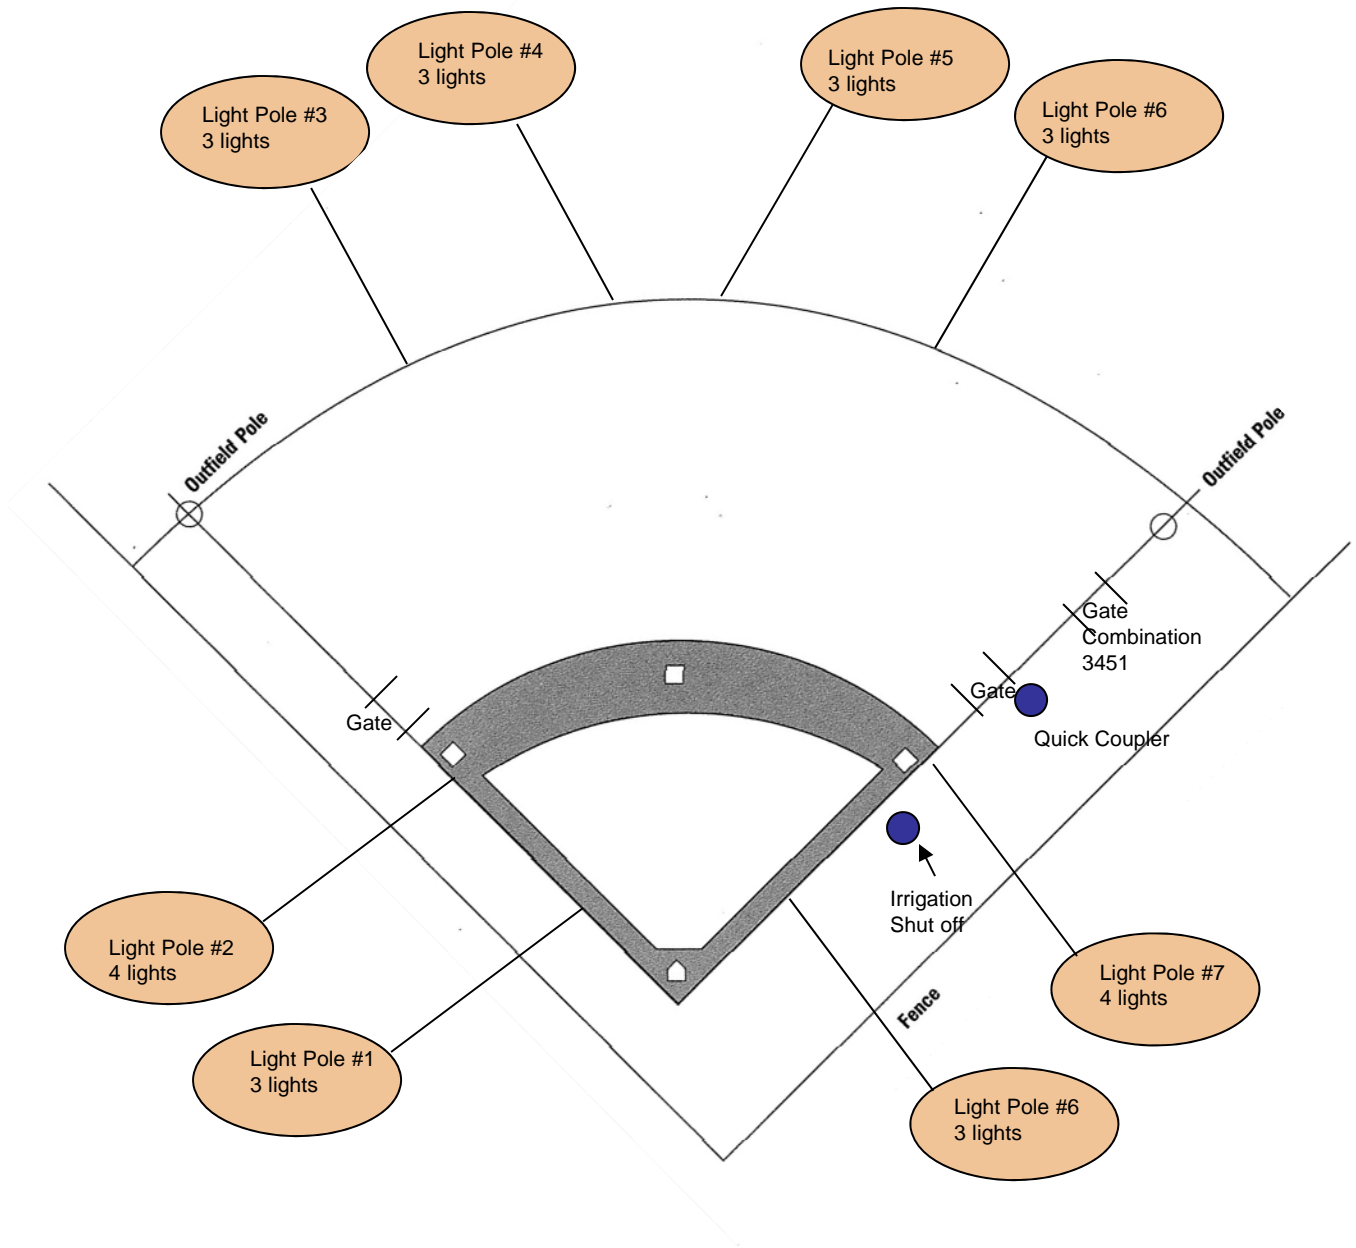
Light Pole #4
3 lights

Light Pole #5
3 lights

Light Pole #3
3 lights

Light Pole #6
3 lights

Outfield Pole

Outfield Pole

Gate
Combination
3451

Gate

Gate

Quick Coupler

Irrigation
Shut off

Light Pole #2
4 lights

Light Pole #7
4 lights

Fence

Light Pole #1
3 lights

Light Pole #6
3 lights